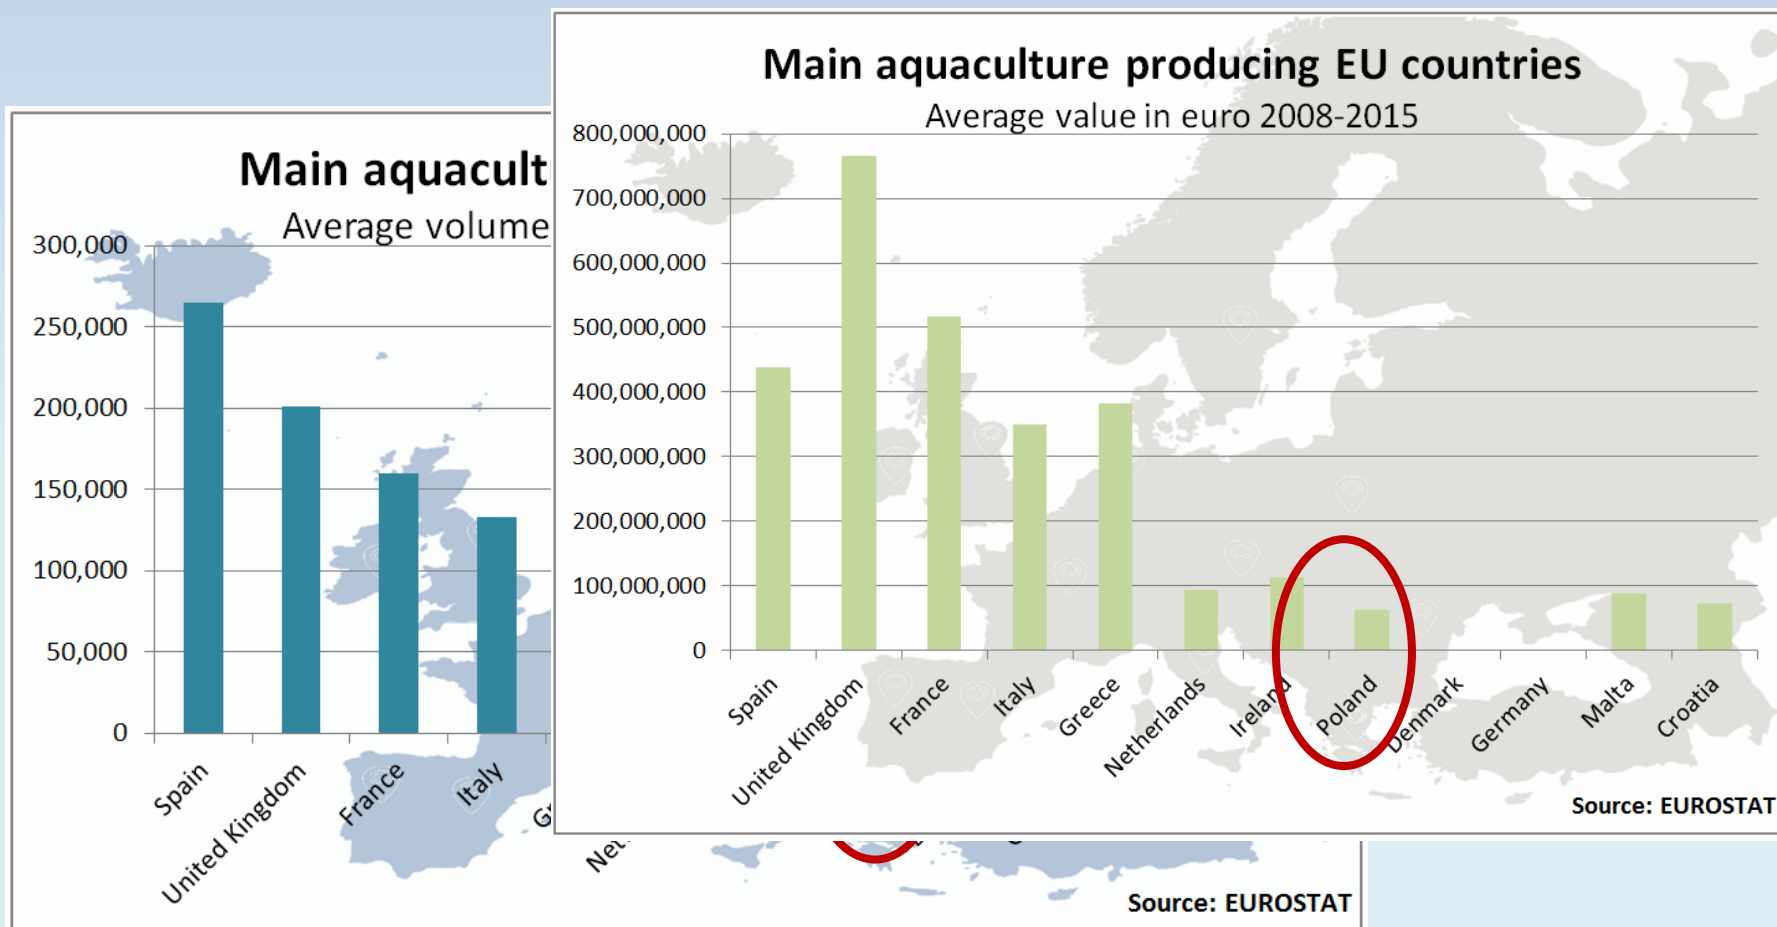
Main aquacult

Average volume

300,000
250,000
200,000
150,000
100,000
50,000
0

Spain
United Kingdom
France
Italy
G
Net

Source: EUROSTAT

Main aquaculture producing EU countries

Average value in euro 2008-2015

800,000,000
700,000,000
600,000,000
500,000,000
400,000,000
300,000,000
200,000,000
100,000,000
0

Spain
United Kingdom
France
Italy
Greece
Netherlands
Ireland
Poland
Denmark
Germany
Malta
Croatia

Source: EUROSTAT